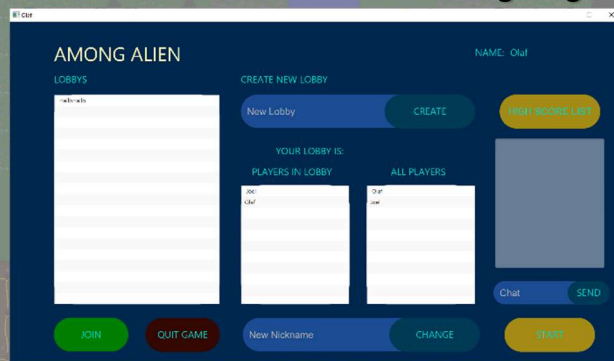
Olaf

AMONG ALIEN

NAME: Olaf

LOBBYS

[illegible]

CREATE NEW LOBBY

New Lobby

CREATE

HIGH SCORE LIST

YOUR LOBBY IS:

PLAYERS IN LOBBY

Joel
Olaf

ALL PLAYERS

Olaf
Joel

Chat

SEND

JOIN

QUIT GAME

New Nickname

CHANGE

START